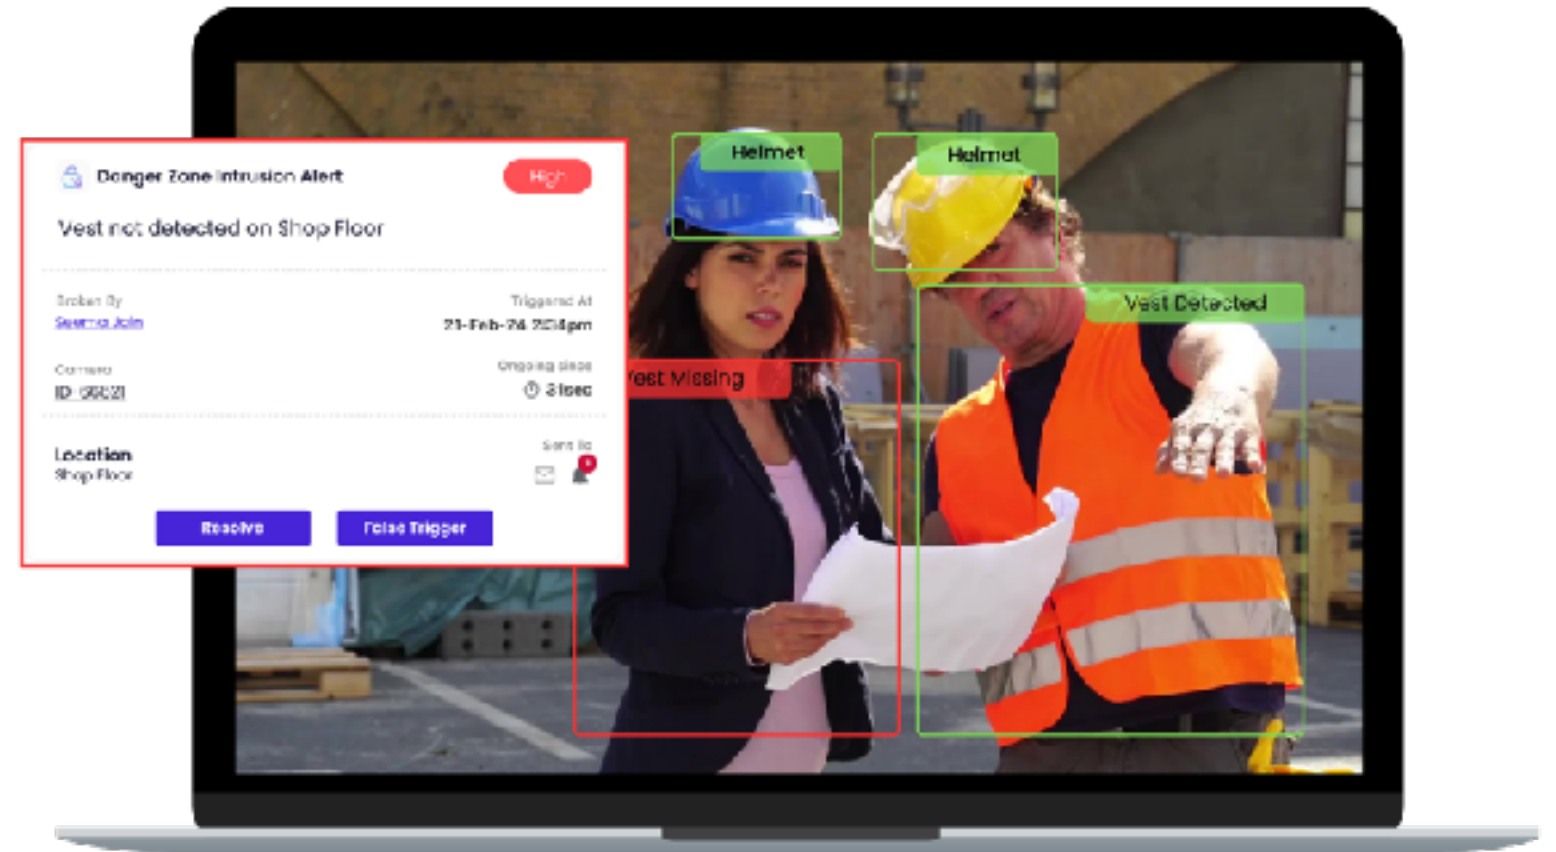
Danger Zone Intrusion Alert

High

Vest not detected on Shop Floor

Broken By
Seema Jain

Triggered At
21-Feb-24 2:14pm

Camera
ID 156821

Ongoing since
31sec

Location
Shop Floor

Sent to

Resolve

False Trigger

Helmet

Helmet

Vest Detected

Vest Missing